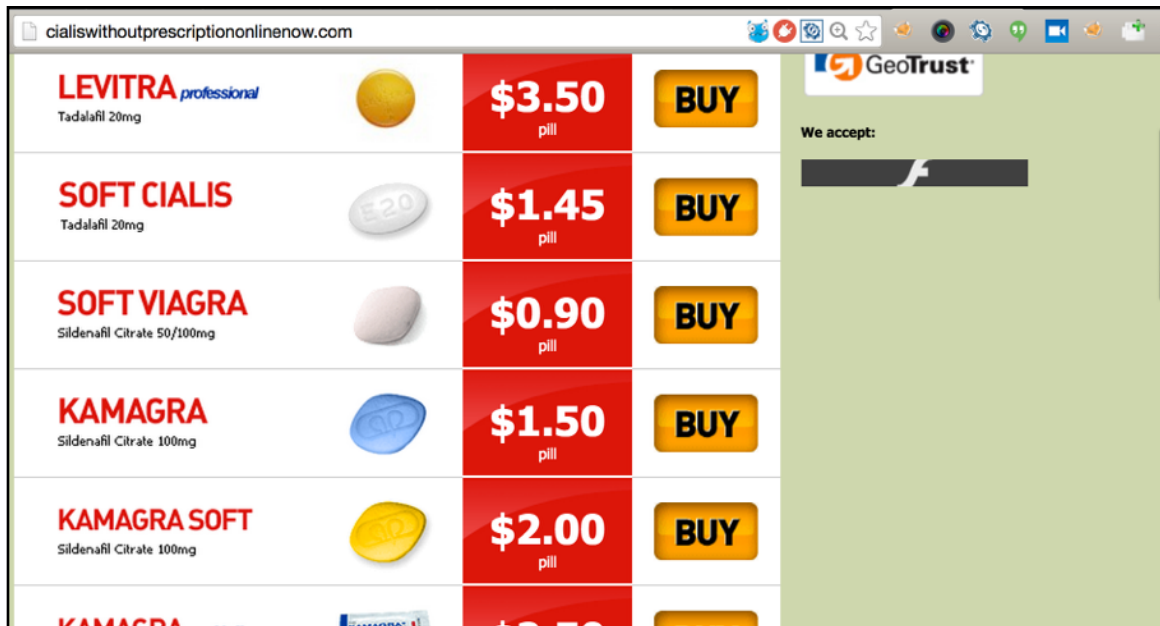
cialiswithoutprescriptiononlinenow.com

LEVITRA professional
Tadalafil 20mg
$3.50
pill
BUY

SOFT CIALIS
Tadalafil 20mg
E20
$1.45
pill
BUY

SOFT VIAGRA
Sildenafil Citrate 50/100mg
$0.90
pill
BUY

KAMAGRA
Sildenafil Citrate 100mg
$1.50
pill
BUY

KAMAGRA SOFT
Sildenafil Citrate 100mg
$2.00
pill
BUY

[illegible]

GeoTrust

We accept: